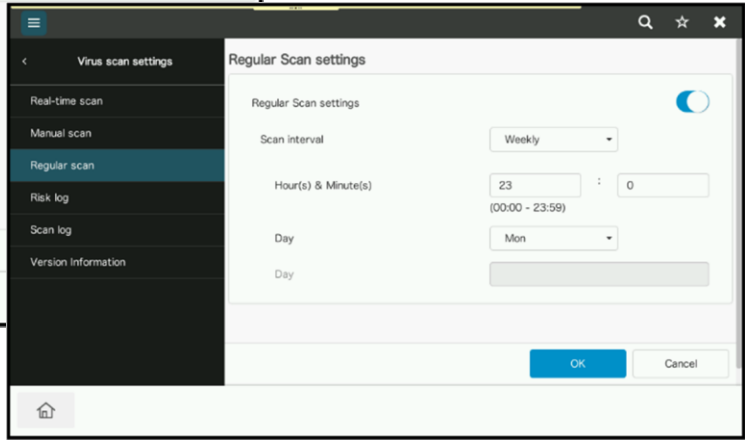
Virus scan settings

Real-time scan

Manual scan

Regular scan

Risk log

Scan log

Version Information

Regular Scan settings

Regular Scan settings

Scan interval

Weekly

Hour(s) & Minute(s)

23

:

0

(00:00 - 23:59)

Day

Mon

Day

OK

Cancel